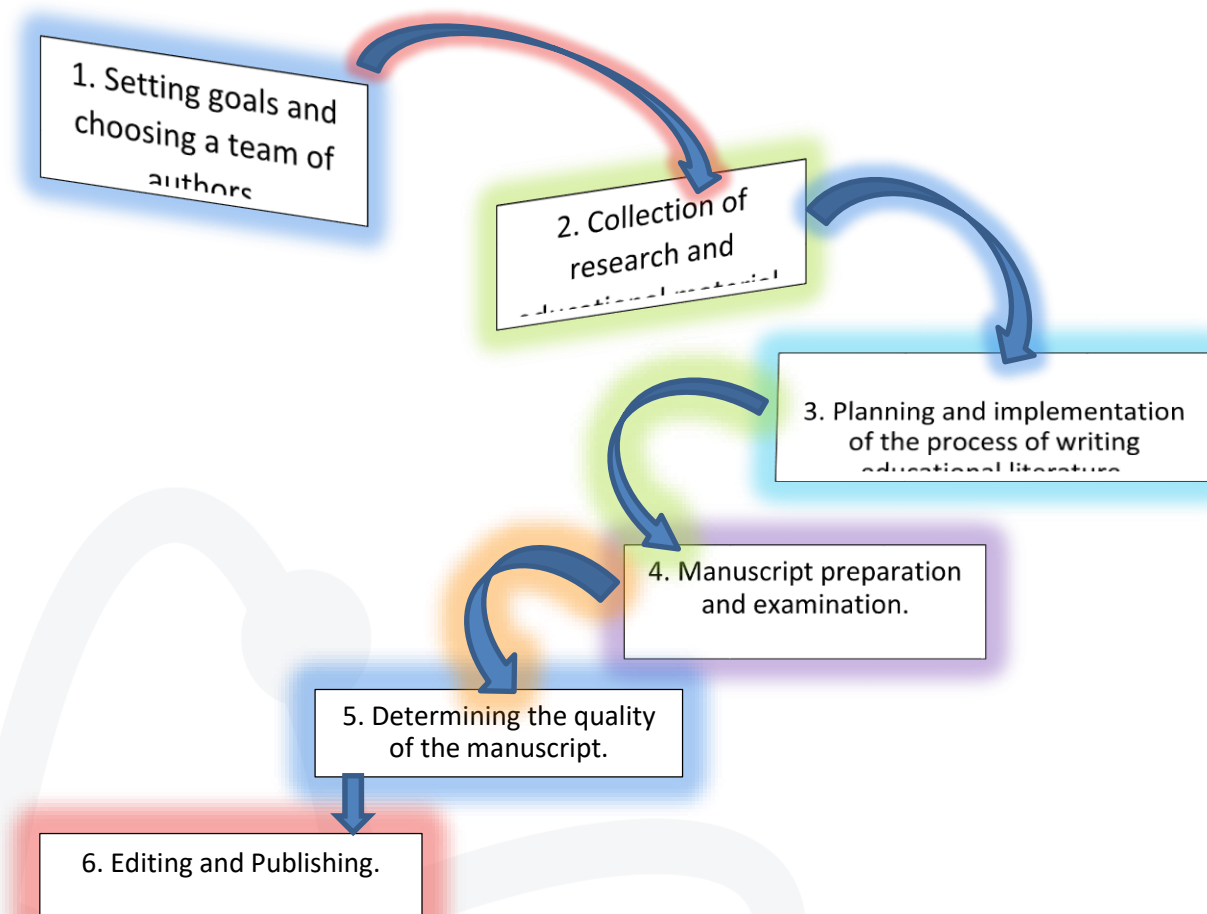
1. Setting goals and choosing a team of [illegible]

2. Collection of research and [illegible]

3. Planning and implementation of the process of writing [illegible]

4. Manuscript preparation and examination.

5. Determining the quality of the manuscript.

6. Editing and Publishing.